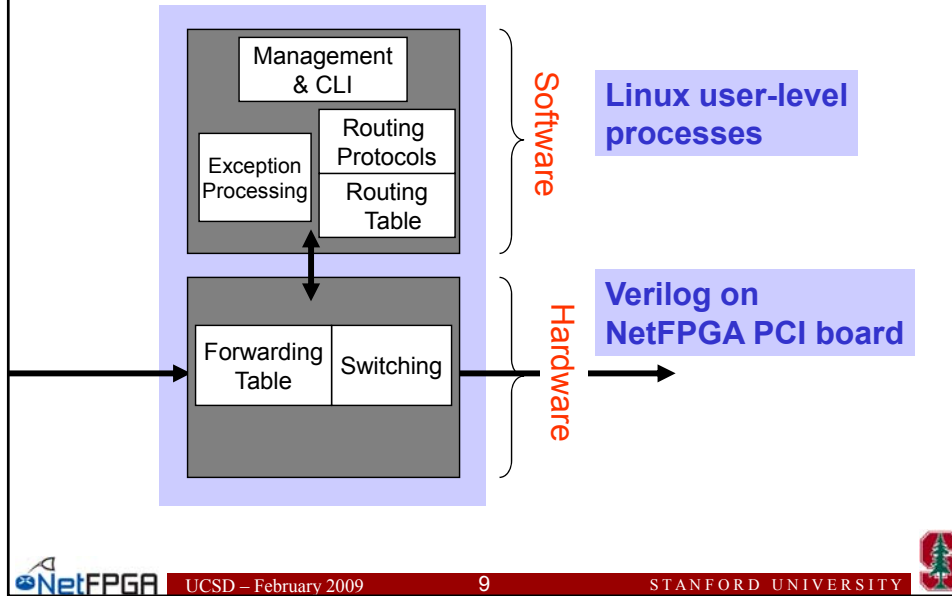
Management & CLI

Exception Processing

Routing Protocols

Routing Table

Software

Linux user-level processes

Forwarding Table

Switching

Hardware

Verilog on NetFPGA PCI board

NetFPGA UCSD – February 2009 9 STANFORD UNIVERSITY